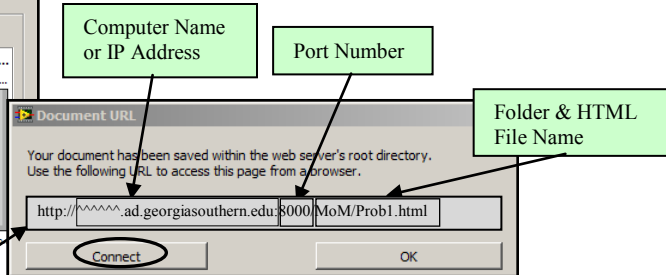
Computer Name or IP Address

Port Number

Folder & HTML File Name

Document URL

Your document has been saved within the web server's root directory. Use the following URL to access this page from a browser.

http://^^^^^^.ad.georgiasouthern.edu:8000/MoM/Prob1.html

Connect

OK